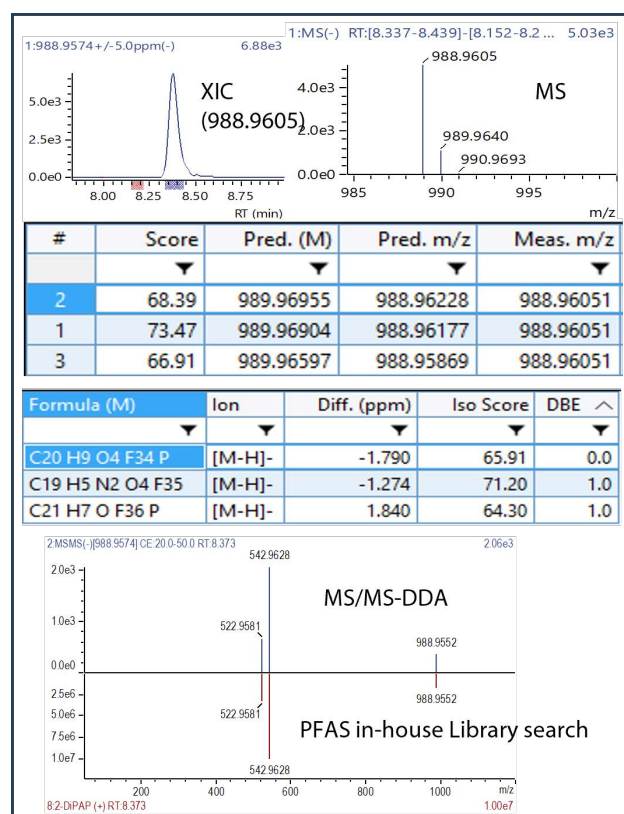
1:988.9574+/-5.0ppm(-) 6.88e3

XIC (988.9605)

5.0e3
2.5e3
0.0e0
8.00 8.25 8.50 8.75
RT (min)

1:MS(-) RT:[8.337-8.439]-[8.152-8.2 ... 5.03e3

988.9605

MS

4.0e3
2.0e3
0.0e0
989.9640
990.9693
985 990 995
m/z

| # | Score | Pred. (M) | Pred. m/z | Meas. m/z |
|---|---|---|---|---|
| | | | | |
| 2 | 68.39 | 989.96955 | 988.96228 | 988.96051 |
| 1 | 73.47 | 989.96904 | 988.96177 | 988.96051 |
| 3 | 66.91 | 989.96597 | 988.95869 | 988.96051 |

| Formula (M) | Ion | Diff. (ppm) | Iso Score | DBE |
|---|---|---|---|---|
| | | | | |
| C20 H9 O4 F34 P | [M-H]- | -1.790 | 65.91 | 0.0 |
| C19 H5 N2 O4 F35 | [M-H]- | -1.274 | 71.20 | 1.0 |
| C21 H7 O F36 P | [M-H]- | 1.840 | 64.30 | 1.0 |

2:MSMS(-)[988.9574] CE:20.0-50.0 RT:8.373 2.06e3

542.9628

MS/MS-DDA

2.0e3
1.0e3
522.9581
988.9552
0.0e0
2.5e6
5.0e6
7.5e6
1.0e7
988.9552
522.9581

PFAS in-house Library search

542.9628
200 400 600 800 1000
m/z
8:2-DiPAP (+) RT:8.373 1.00e7